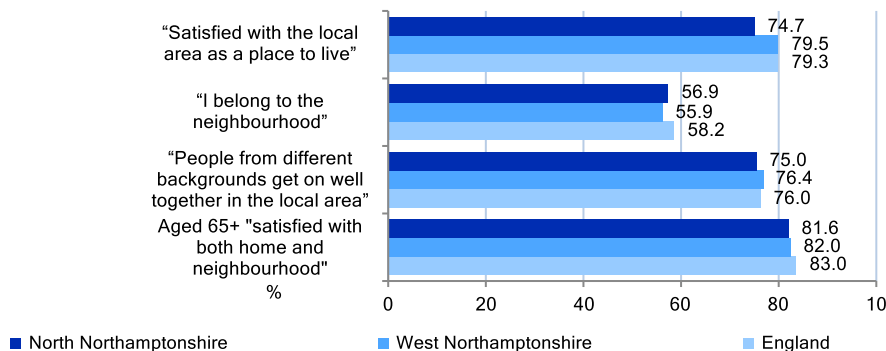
“Satisfied with the local area as a place to live”

74.7
79.5
79.3

“I belong to the neighbourhood”

56.9
55.9
58.2

“People from different backgrounds get on well together in the local area”

75.0
76.4
76.0

Aged 65+ "satisfied with both home and neighbourhood"

81.6
82.0
83.0

%

0
20
40
60
80
10

North Northamptonshire
West Northamptonshire
England